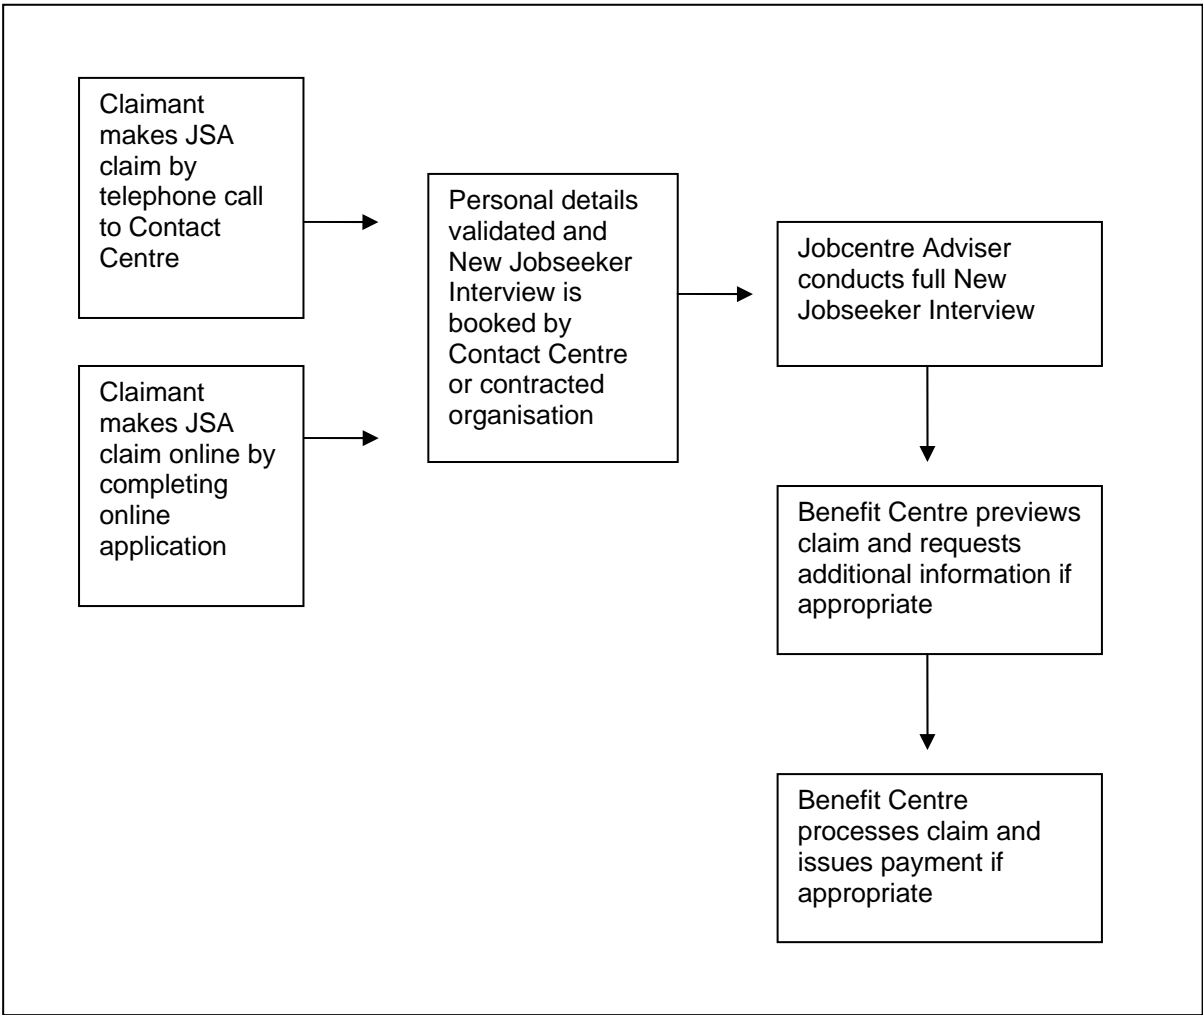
Claimant makes JSA claim by telephone call to Contact Centre

Claimant makes JSA claim online by completing online application

Personal details validated and New Jobseeker Interview is booked by Contact Centre or contracted organisation

Jobcentre Adviser conducts full New Jobseeker Interview

Benefit Centre previews claim and requests additional information if appropriate

Benefit Centre processes claim and issues payment if appropriate